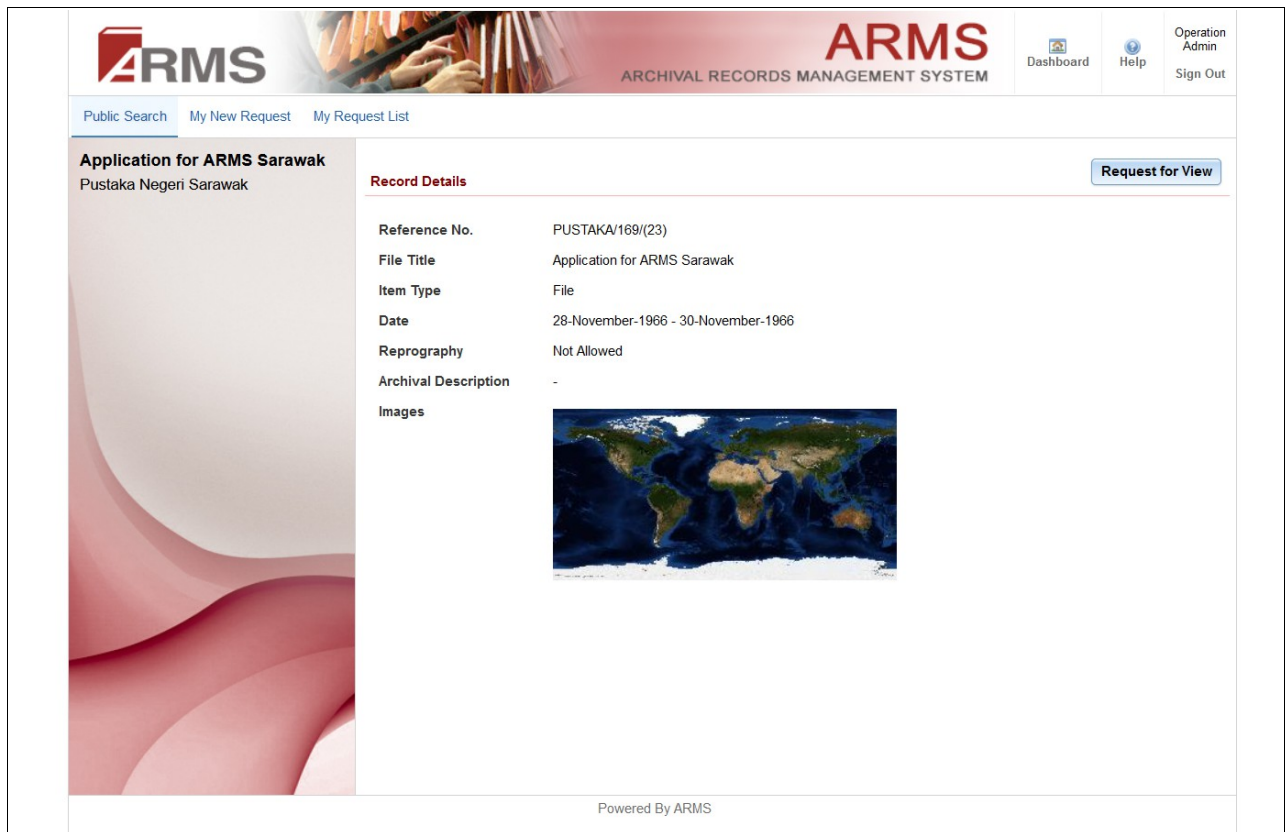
ARMS

ARMS
ARCHIVAL RECORDS MANAGEMENT SYSTEM

Dashboard

Help

Operation Admin

Sign Out

Public Search My New Request My Request List

Application for ARMS Sarawak
Pustaka Negeri Sarawak

Record Details

Request for View

| | |
|---|---|
| Reference No. | PUSTAKA/169/(23) |
| File Title | Application for ARMS Sarawak |
| Item Type | File |
| Date | 28-November-1966 - 30-November-1966 |
| Reprography | Not Allowed |
| Archival Description | - |
| Images | |

Powered By ARMS